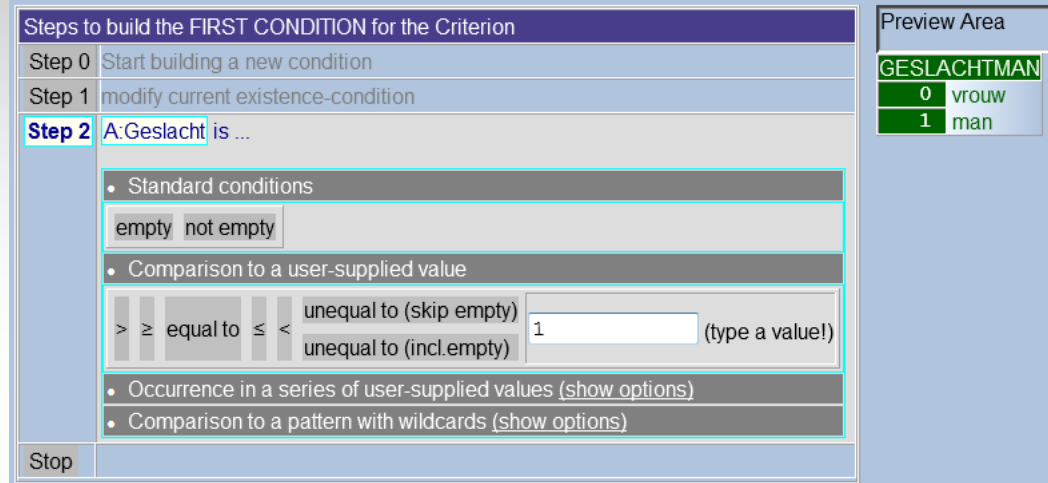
Steps to build the FIRST CONDITION for the Criterion

Step 0 Start building a new condition

Step 1 modify current existence-condition

Step 2 A:Geslacht is ...

• Standard conditions

empty not empty

• Comparison to a user-supplied value

> ≥ equal to ≤ < unequal to (skip empty) unequal to (incl.empty) 1 (type a value!)

• Occurrence in a series of user-supplied values (show options)

• Comparison to a pattern with wildcards (show options)

Stop

Preview Area

GESLACHTMAN

| 0 | vrouw |
|---|---|
| 1 | man |